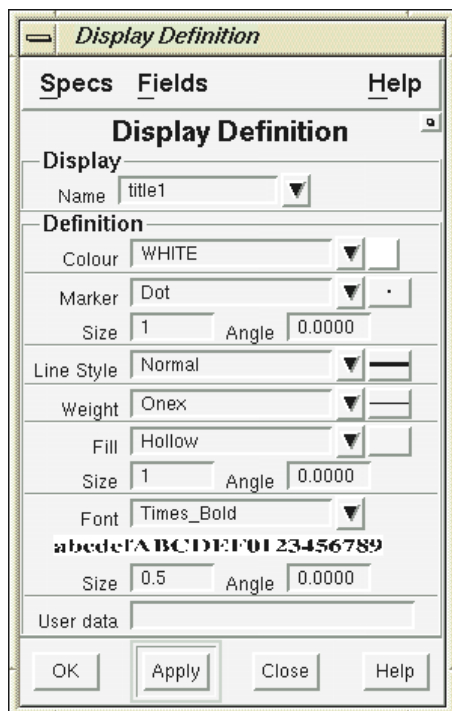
Display Definition

Specs Fields Help

Display Definition

Display

Name title1

Definition

Colour WHITE

Marker Dot

Size 1 Angle 0.0000

Line Style Normal

Weight Onex

Fill Hollow

Size 1 Angle 0.0000

Font Times_Bold

abcdefABCDEF0123456789

Size 0.5 Angle 0.0000

User data

OK Apply Close Help